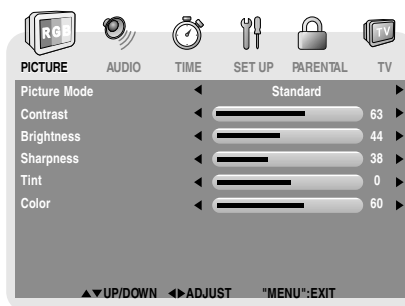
RGB

TV

PICTURE AUDIO TIME SET UP PARENTAL TV

| Picture Mode | ◄ Standard ► |
|---|---|
| Contrast | ◄ 63 ► |
| Brightness | ◄ 44 ► |
| Sharpness | ◄ 38 ► |
| Tint | ◄ 0 ► |
| Color | ◄ 60 ► |

▲▼UP/DOWN ◄►ADJUST "MENU":EXIT